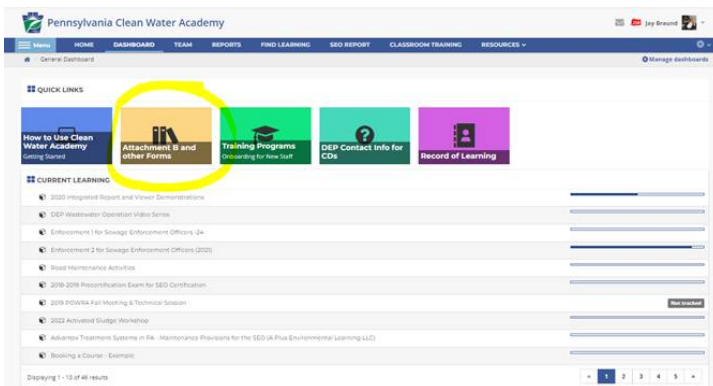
Pennsylvania Clean Water Academy

Jay Braund

Menu HOME DASHBOARD TEAM REPORTS FIND LEARNING SEO REPORT CLASSROOM TRAINING RESOURCES

General Dashboard

Manage dashboards

QUICK LINKS

How to Use Clean Water Academy
Getting Started

Attachment B and other Forms

Training Programs
Onboarding for New Staff

DEP Contact Info for CDs

Record of Learning

CURRENT LEARNING

2020 Integrated Report and Viewer Demonstrations

DEP Wastewater Operation Video Series

Enforcement 1 for Sewage Enforcement Officers -24

Enforcement 2 for Sewage Enforcement Officers (2021)

Road Maintenance Activities

2018-2019 Precertification Exam for SEO Certification

2019 POWRA Fall Meeting & Technical Session

Not tracked

2022 Activated Sludge Workshop

Advantex Treatment Systems in PA - Maintenance Provisions for the SEO (A Plus Environmental Learning LLC)

Booking a Course - Example

Displaying 1 - 10 of 46 results

« 1 2 3 4 5 »